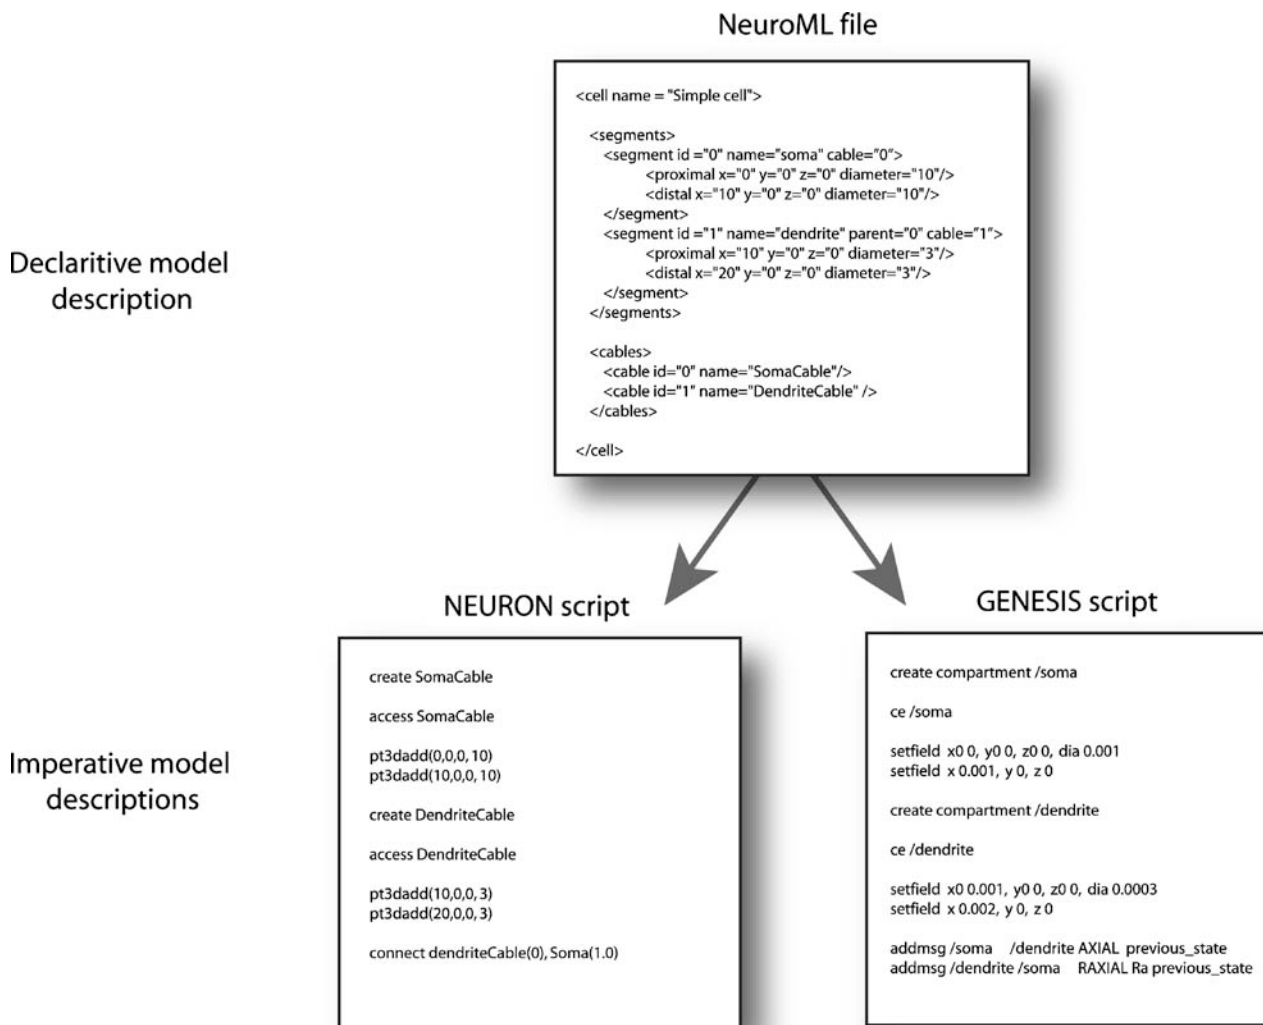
NeuroML file

<cell name = "Simple cell">

<segments>
<segment id ="0" name="soma" cable="0">
<proximal x="0" y="0" z="0" diameter="10"/>
<distal x="10" y="0" z="0" diameter="10"/>
</segment>
<segment id ="1" name="dendrite" parent="0" cable="1">
<proximal x="10" y="0" z="0" diameter="3"/>
<distal x="20" y="0" z="0" diameter="3"/>
</segment>
</segments>

<cables>
<cable id="0" name="SomaCable"/>
<cable id="1" name="DendriteCable" />
</cables>

</cell>

Declaritive model description

NEURON script

create SomaCable

access SomaCable

pt3dadd(0,0,0, 10)
pt3dadd(10,0,0, 10)

create DendriteCable

access DendriteCable

pt3dadd(10,0,0, 3)
pt3dadd(20,0,0, 3)

connect dendriteCable(0), Soma(1.0)

GENESIS script

create compartment /soma

ce /soma

setfield x0 0, y0 0, z0 0, dia 0.001
setfield x 0.001, y 0, z 0

create compartment /dendrite

ce /dendrite

setfield x0 0.001, y0 0, z0 0, dia 0.0003
setfield x 0.002, y 0, z 0

addmsg /soma /dendrite AXIAL previous_state
addmsg /dendrite /soma RAXIAL Ra previous_state

Imperative model descriptions